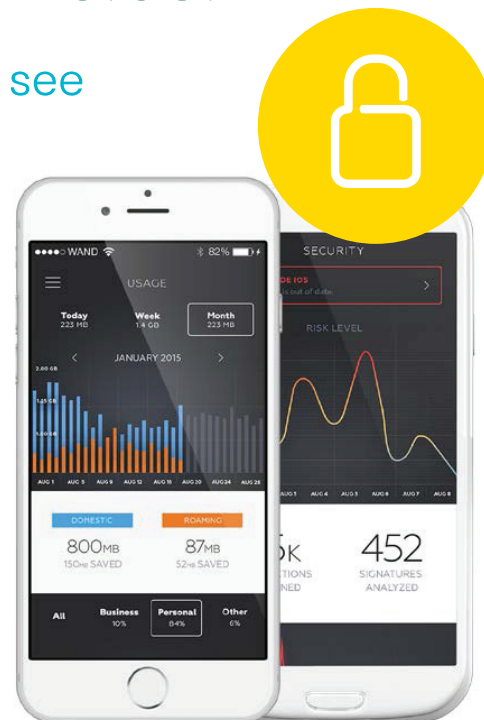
see

WAND 82%

USAGE

Today 223 MB

Week 1.4 GB

Month 223 MB

JANUARY 2015

3.00 GB

1.25 GB

0.50 GB

AUG 1 AUG 5 AUG 9 AUG 12 AUG 16 AUG 20 AUG 24 AUG 28

DOMESTIC

ROAMING

800MB

150MB SAVED

87MB

52MB SAVED

All

Business 10%

Personal 84%

Other 6%

SECURITY

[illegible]DE IOS
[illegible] is out of date.

RISK LEVEL

AUG 1 AUG 4 AUG 5 AUG 6 AUG 7 AUG 8

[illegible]5K
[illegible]CTIONS
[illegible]NED

452
SIGNATURES ANALYZED